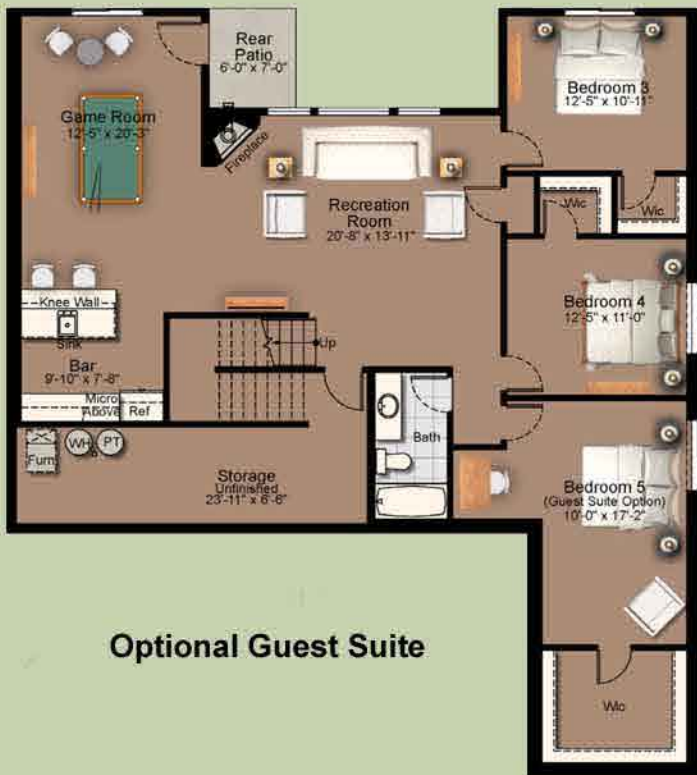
Rear Patio
6'-0" x 7'-0"

Game Room
12'-5" x 20'-3"

Fireplace

Recreation Room
20'-8" x 13'-11"

Bedroom 3
12'-5" x 10'-11"

Wic

Wic

Bedroom 4
12'-5" x 11'-0"

Knee Wall

Sink

Up

Bar
9'-10" x 7'-8"

Micro Above

Ref

Furn

WH

PT

Storage
Unfinished
23'-11" x 8'-6"

Bath

Bedroom 5
(Guest Suite Option)
10'-0" x 17'-2"

Wic

Optional Guest Suite